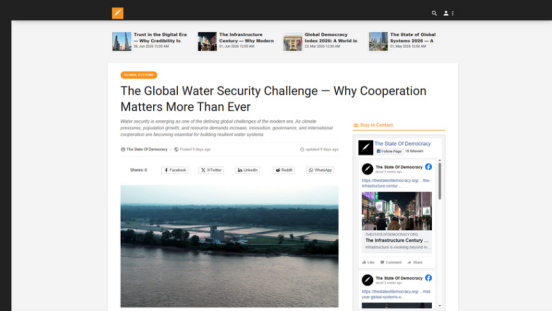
Trust in the Digital Era — Why Credibility Is
01 Jun 2025 12:00 AM

The Infrastructure Century — Why Modern
01 Jun 2025 12:00 AM

Global Democracy Index 2026: A World in
01 Mar 2026 12:00 AM

The State of Global Systems 2026 — A
01 Mar 2026 12:00 AM

GLOBAL SYSTEMS

The Global Water Security Challenge — Why Cooperation Matters More Than Ever

Water security is emerging as one of the defining global challenges of the modern era. As climate pressures, population growth, and resource demands increase, innovation, governance, and international cooperation are becoming essential for building resilient water systems.

The State Of Democracy   Posted 5 days ago   updated 5 days ago

Shares: 0   Facebook   X/Twitter   LinkedIn   Reddit   WhatsApp

Stay in Contact

The State Of Democracy
Follow Page   18 followers

The State Of Democracy
about 5 days ago

https://thestateofdemocracy.org/ ... /the-infrastructure-centur...

THESTATEOFDEMOCRACY.ORG
The Infrastructure Century ...
Infrastructure is evolving beyond tr...

Like   Comment   Share

The State Of Democracy
about 5 days ago

https://thestateofdemocracy.org/ ... /the-year-global-systems-a...